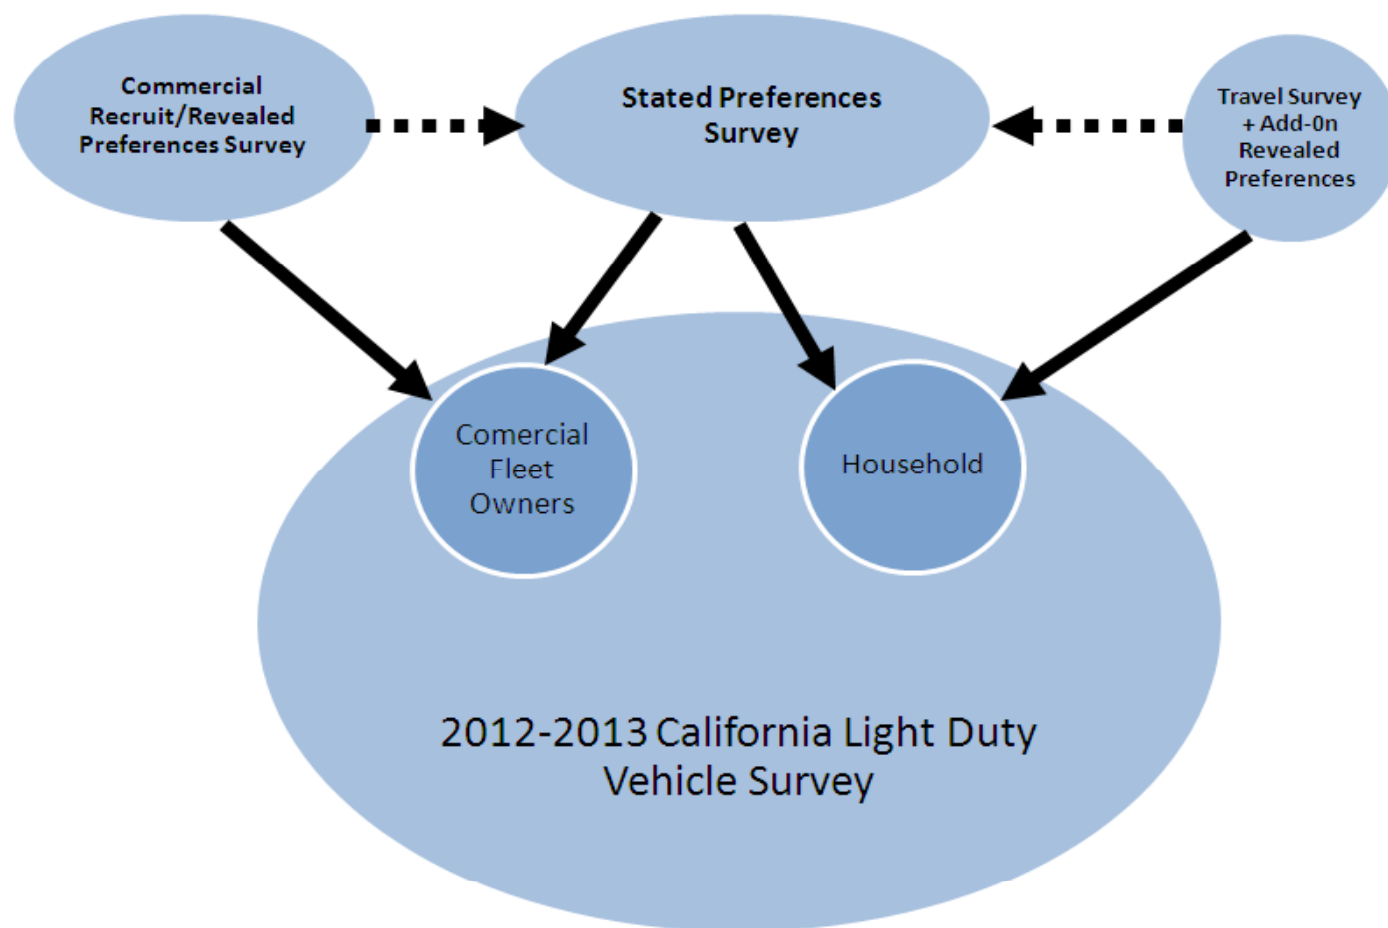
Commercial Recruit/Revealed Preferences Survey

Stated Preferences Survey

Travel Survey + Add-0n Revealed Preferences

Comercial Fleet Owners

Household

2012-2013 California Light Duty Vehicle Survey